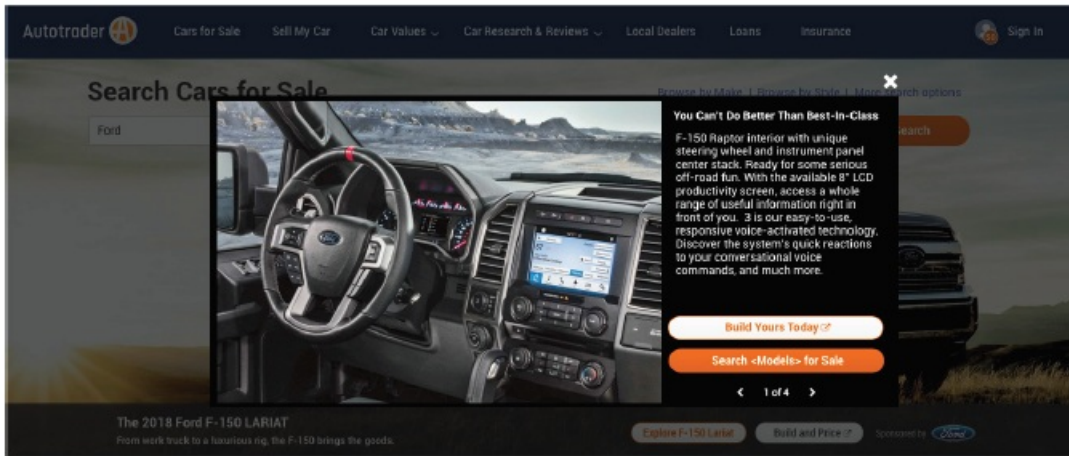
Autotrader Cars for Sale Sell My Car Car Values Car Research & Reviews Local Dealers Loans Insurance Sign In

Search Cars for Sale

Browse by Make | Browse by Style | More search options

Ford

Search

×

You Can't Do Better Than Best-In-Class

F-150 Raptor interior with unique steering wheel and instrument panel center stack. Ready for some serious off-road fun. With the available 8" LCD productivity screen, access a whole range of useful information right in front of you. 3 is our easy-to-use, responsive voice-activated technology. Discover the system's quick reactions to your conversational voice commands, and much more.

Build Yours Today

Search <Models> for Sale

‹ 1 of 4 ›

The 2018 Ford F-150 LARIAT

From work truck to a luxurious rig, the F-150 brings the goods.

Explore F-150 Lariat

Build and Price

Sponsored by Ford